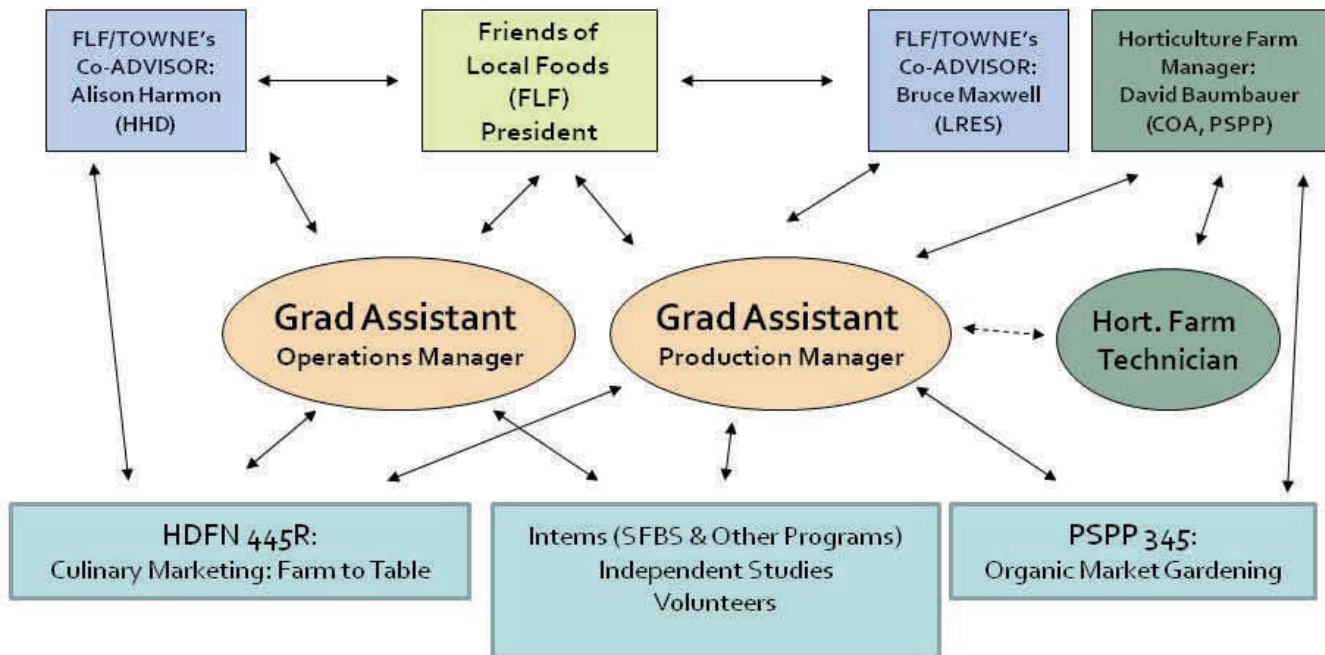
FLF/TOWNE's Co-ADVISOR: Alison Harmon (HHD)

Friends of Local Foods (FLF) President

FLF/TOWNE's Co-ADVISOR: Bruce Maxwell (LRES)

Horticulture Farm Manager: David Baumbauer (COA, PSPP)

Grad Assistant
Operations Manager

Grad Assistant
Production Manager

Hort. Farm Technician

HDFN 445R:
Culinary Marketing: Farm to Table

Interns (SFBS & Other Programs)
Independent Studies
Volunteers

PSPP 345:
Organic Market Gardening